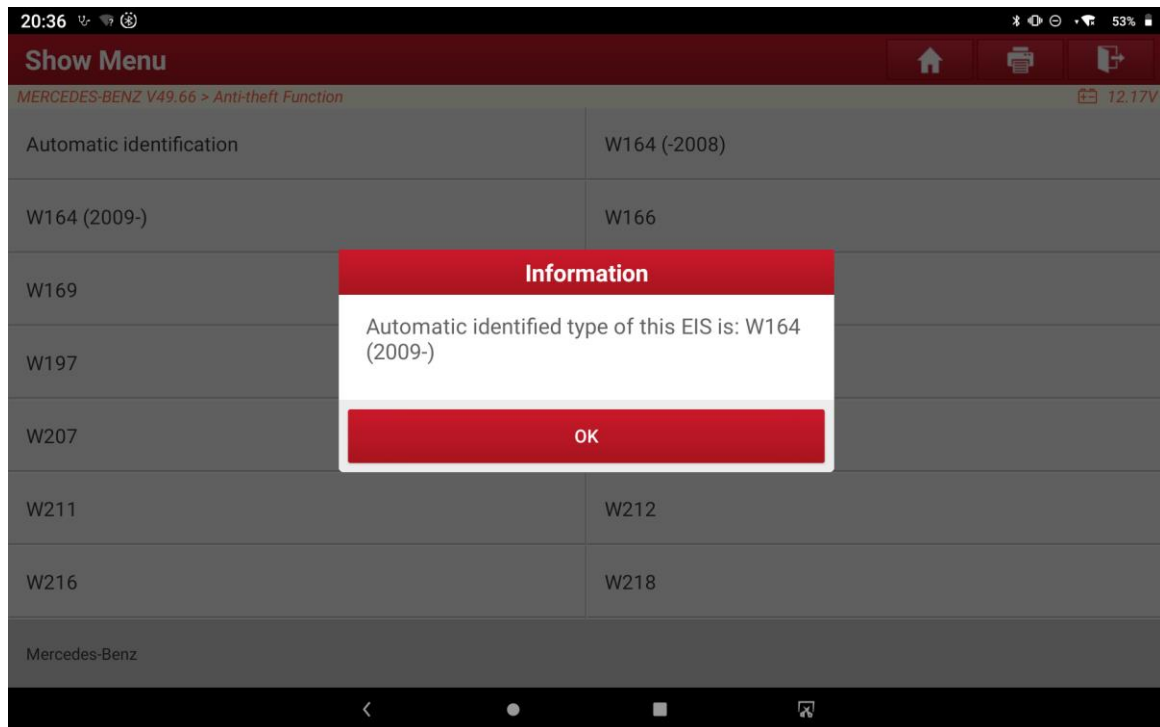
20:36

53%

Show Menu

MERCEDES-BENZ V49.66 > Anti-theft Function

12.17V

Automatic identification

W164 (-2008)

W164 (2009-)

W166

W169

W197

W207

Information

Automatic identified type of this EIS is: W164 (2009-)

OK

W211

W212

W216

W218

Mercedes-Benz